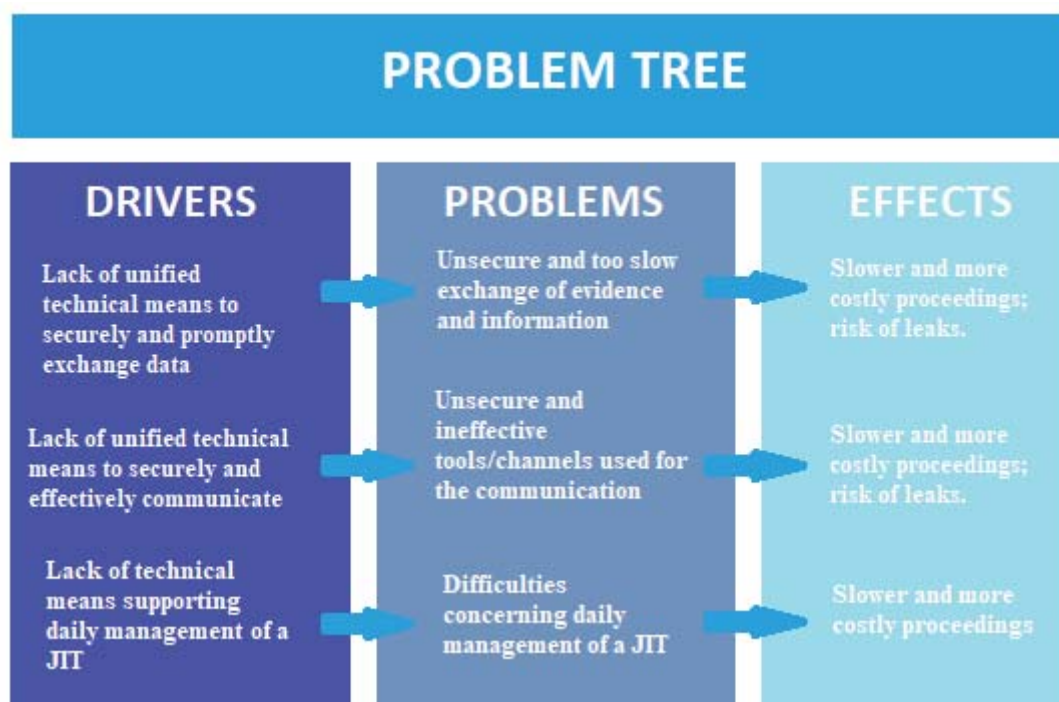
PROBLEM TREE

DRIVERS

Lack of unified technical means to securely and promptly exchange data

Lack of unified technical means to securely and effectively communicate

Lack of technical means supporting daily management of a JIT

PROBLEMS

Unsecure and too slow exchange of evidence and information

Unsecure and ineffective tools/channels used for the communication

Difficulties concerning daily management of a JIT

EFFECTS

Slower and more costly proceedings; risk of leaks.

Slower and more costly proceedings; risk of leaks.

Slower and more costly proceedings